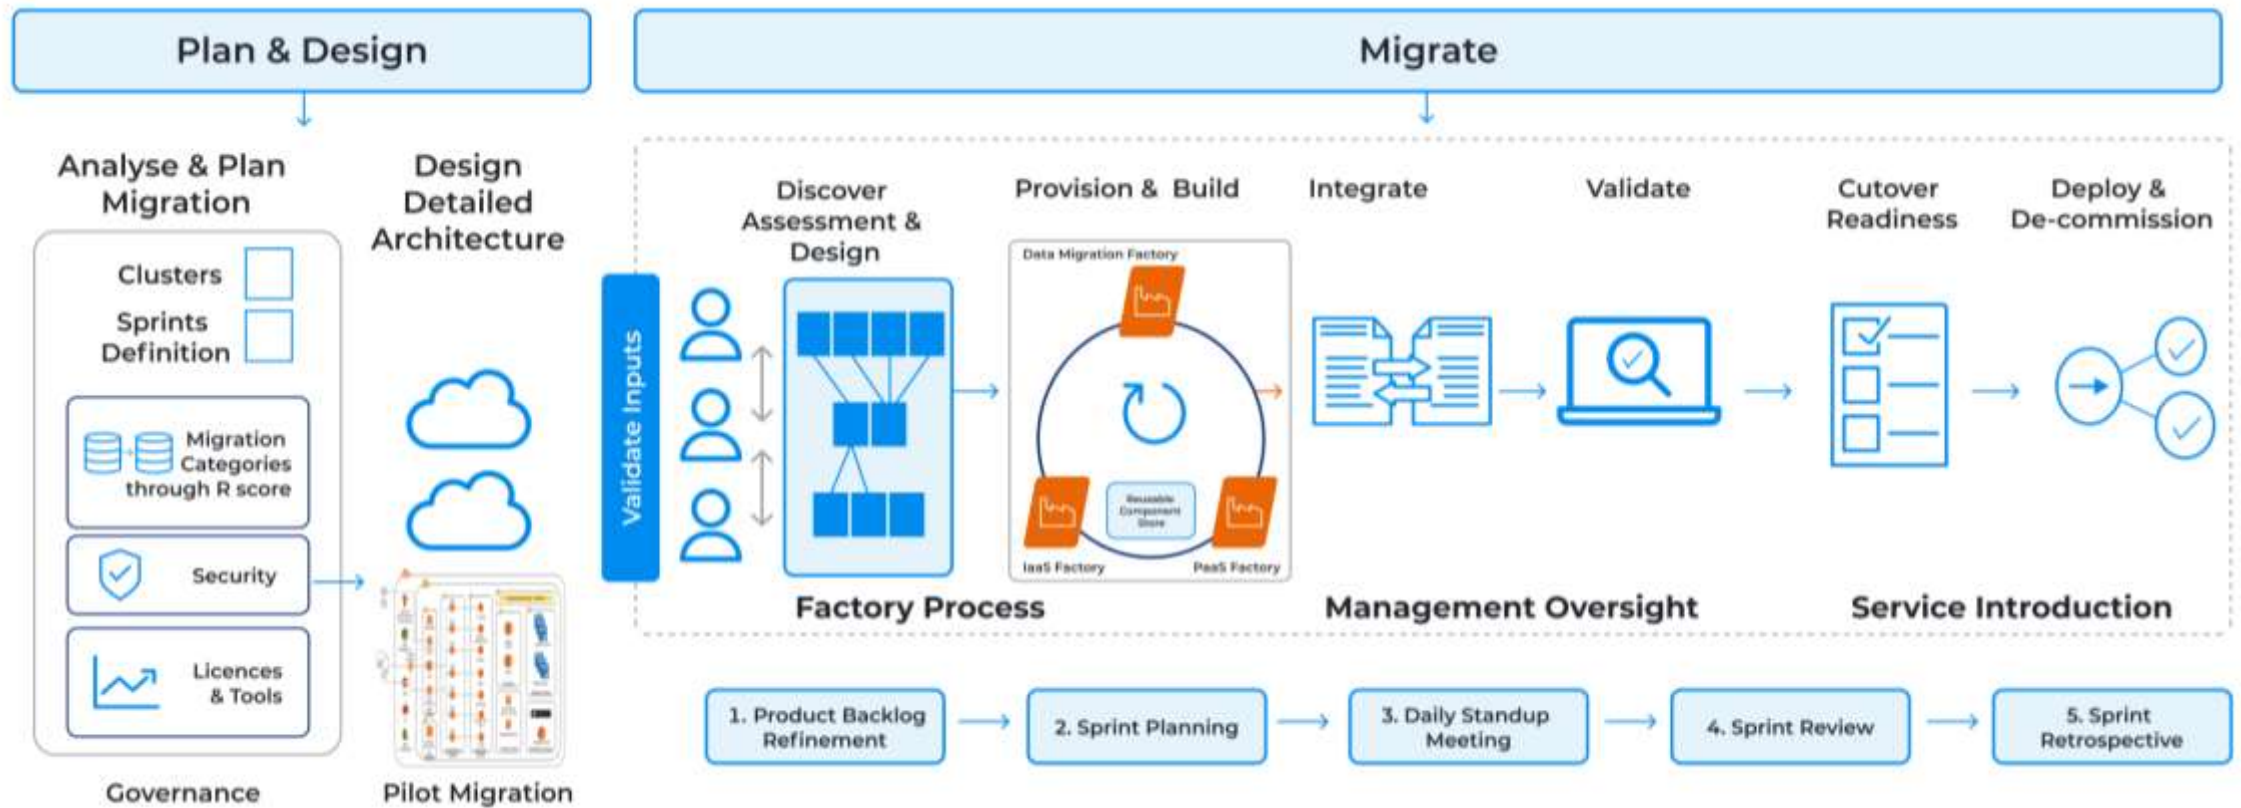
Plan & Design

Migrate

Analyse & Plan Migration

Clusters

Sprints Definition

Migration Categories through R score

Security

Licences & Tools

Governance

Design Detailed Architecture

Pilot Migration

Validate Inputs

Discover Assessment & Design

Provision & Build

Data Migration Factory

Reusable Component Store

IaaS Factory

PaaS Factory

Integrate

Validate

Cutover Readiness

Deploy & De-commission

Factory Process

Management Oversight

Service Introduction

1. Product Backlog Refinement

2. Sprint Planning

3. Daily Standup Meeting

4. Sprint Review

5. Sprint Retrospective